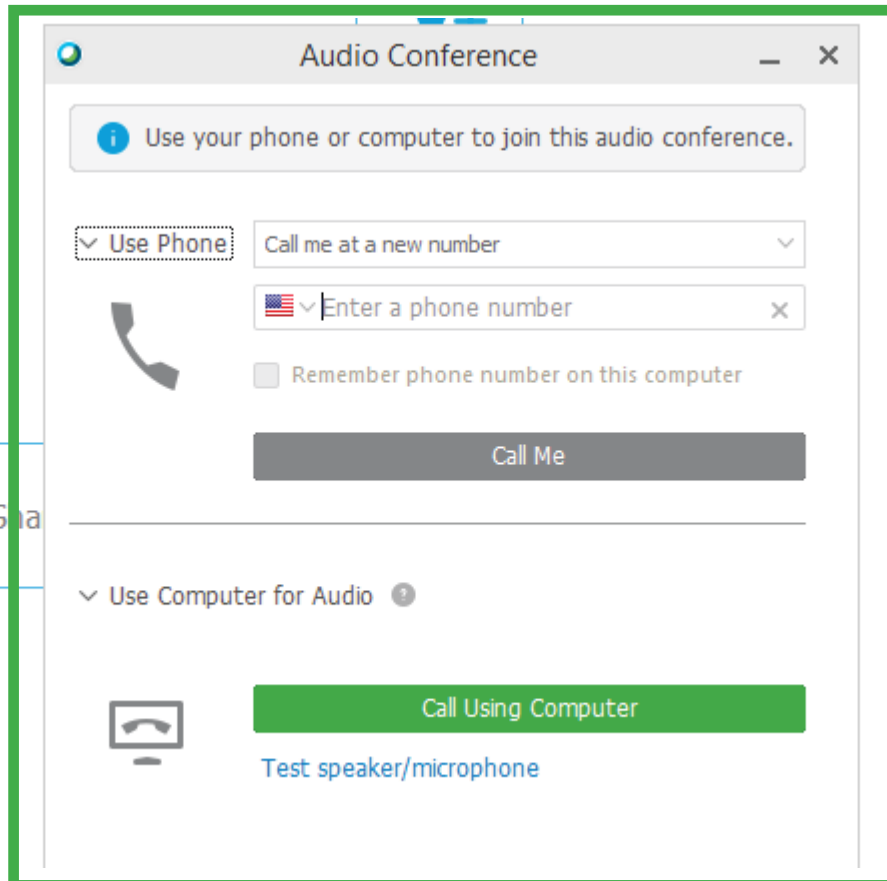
Audio Conference

Use your phone or computer to join this audio conference.

Use Phone

Call me at a new number

Enter a phone number

Remember phone number on this computer

Call Me

Sha

Use Computer for Audio

Call Using Computer

Test speaker/microphone